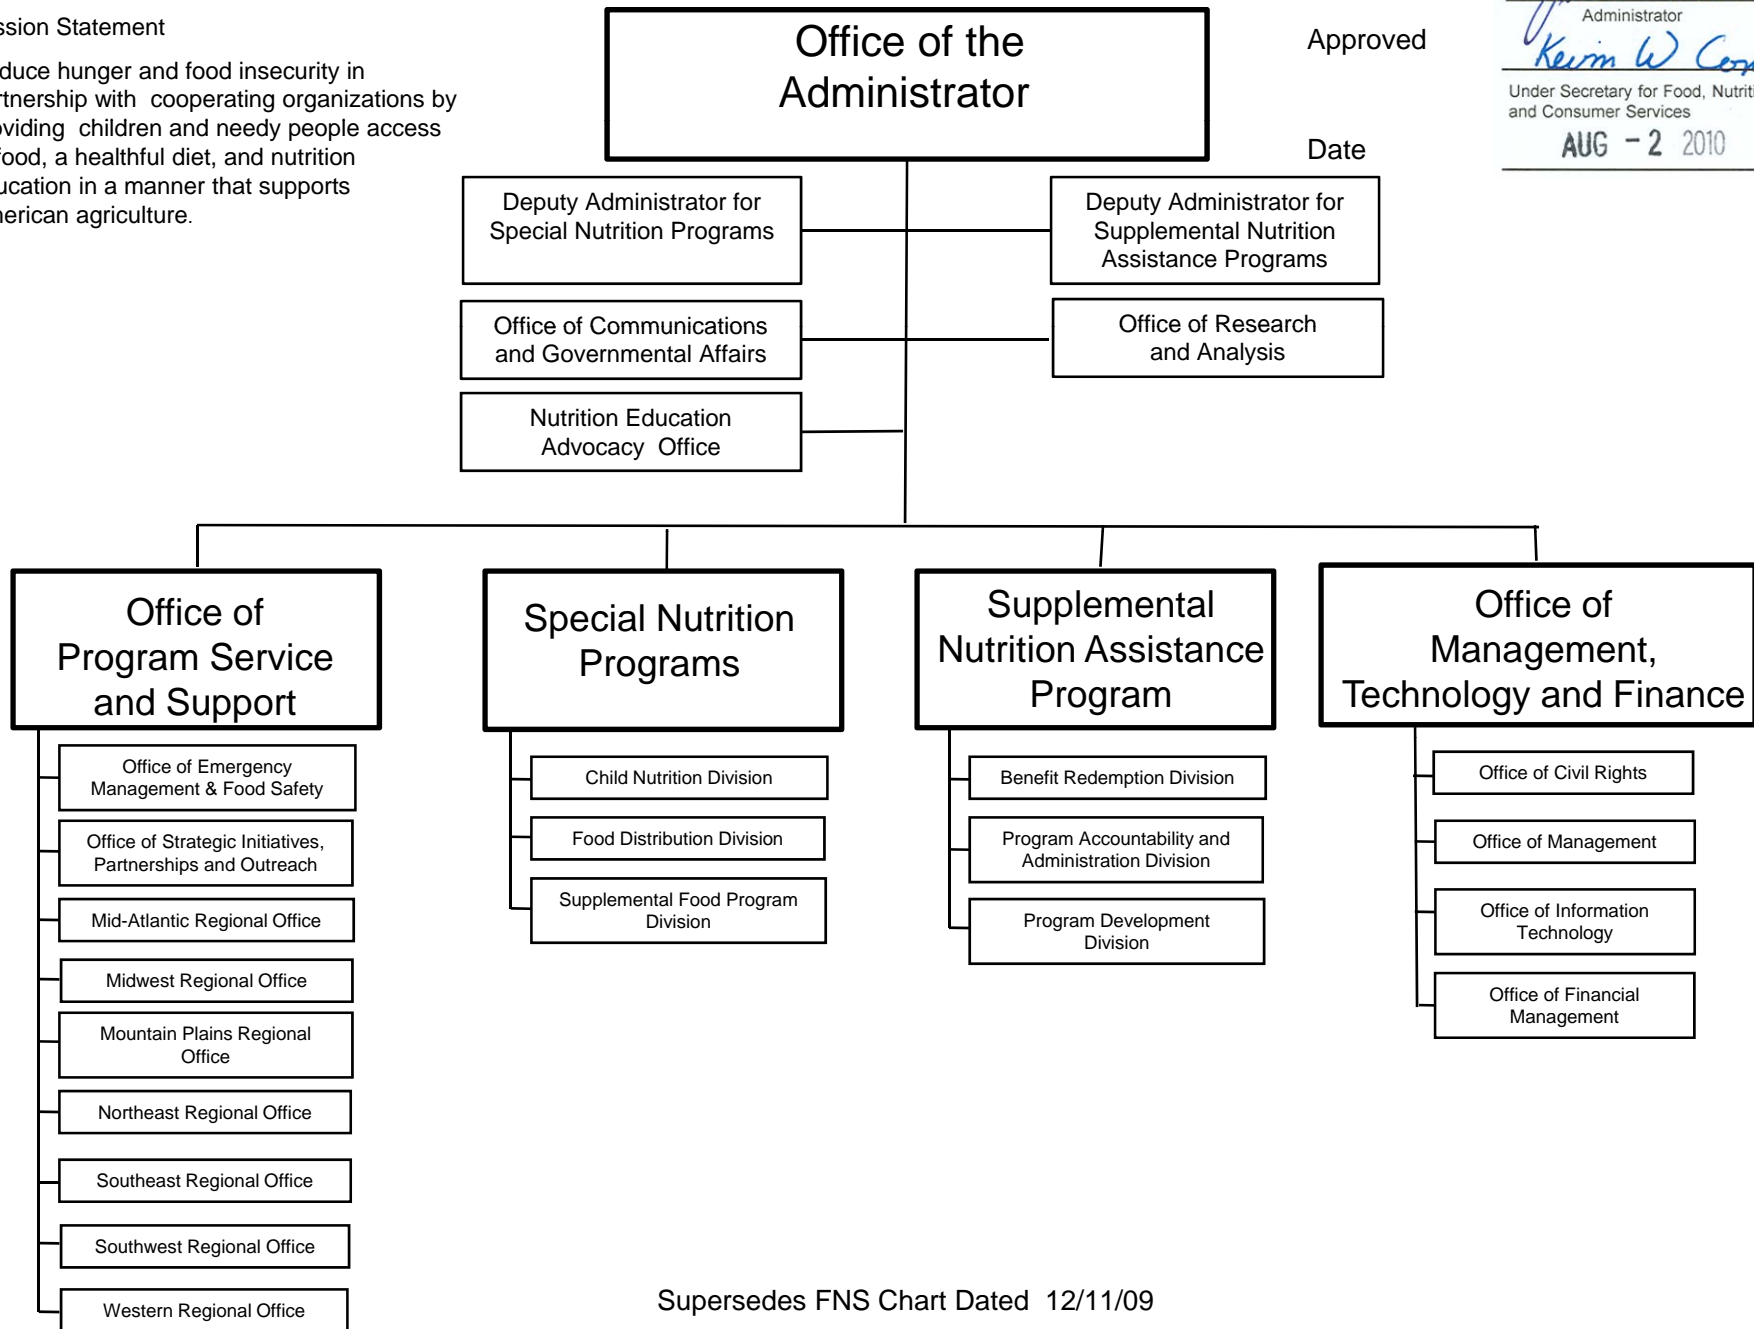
ssion Statement

duce hunger and food insecurity in rtnership with cooperating organizations by oviding children and needy people access food, a healthful diet, and nutrition ucation in a manner that supports nerican agriculture.

Office of the Administrator

Approved

Date

Administrator

Kevin W Con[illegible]

Under Secretary for Food, Nutriti and Consumer Services

AUG - 2 2010

Deputy Administrator for Special Nutrition Programs

Deputy Administrator for Supplemental Nutrition Assistance Programs

Office of Communications and Governmental Affairs

Office of Research and Analysis

Nutrition Education Advocacy Office

Office of Program Service and Support

Office of Emergency Management & Food Safety

Office of Strategic Initiatives, Partnerships and Outreach

Mid-Atlantic Regional Office

Midwest Regional Office

Mountain Plains Regional Office

Northeast Regional Office

Southeast Regional Office

Southwest Regional Office

Western Regional Office

Special Nutrition Programs

Child Nutrition Division

Food Distribution Division

Supplemental Food Program Division

Supplemental Nutrition Assistance Program

Benefit Redemption Division

Program Accountability and Administration Division

Program Development Division

Office of Management, Technology and Finance

Office of Civil Rights

Office of Management

Office of Information Technology

Office of Financial Management

Supersedes FNS Chart Dated 12/11/09